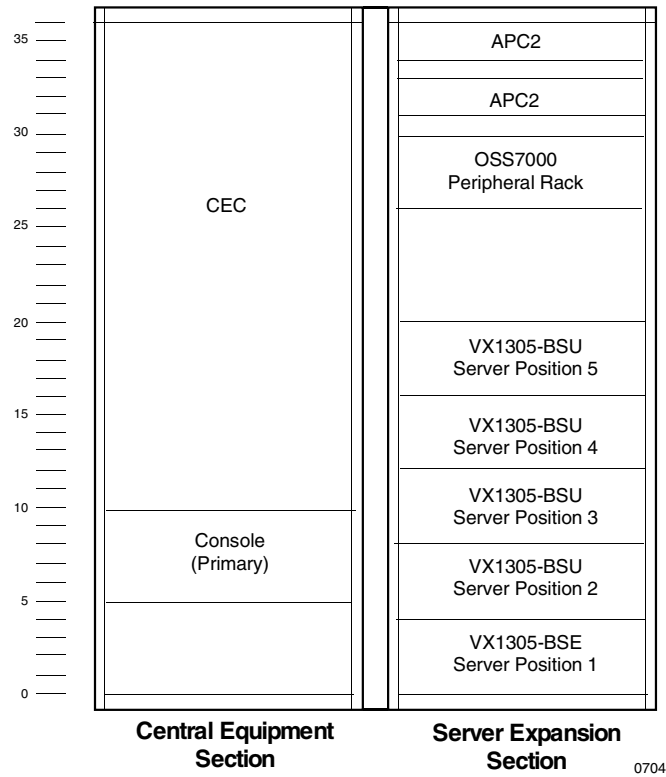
35
30
25
20
15
10
5
0

CEC

Console
(Primary)

APC2

APC2

OSS7000
Peripheral Rack

VX1305-BSU
Server Position 5

VX1305-BSU
Server Position 4

VX1305-BSU
Server Position 3

VX1305-BSU
Server Position 2

VX1305-BSE
Server Position 1

Central Equipment Section

Server Expansion Section

0704